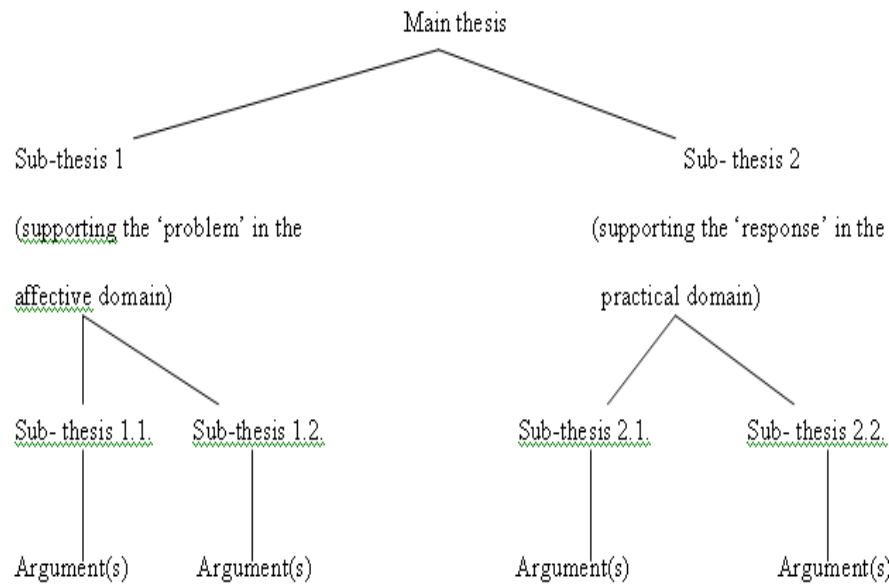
Main thesis

Sub-thesis 1

(supporting the 'problem' in the affective domain)

Sub- thesis 2

(supporting the 'response' in the practical domain)

Sub- thesis 1.1.

Sub-thesis 1.2.

Sub-thesis 2.1.

Sub- thesis 2.2.

Argument(s)

Argument(s)

Argument(s)

Argument(s)